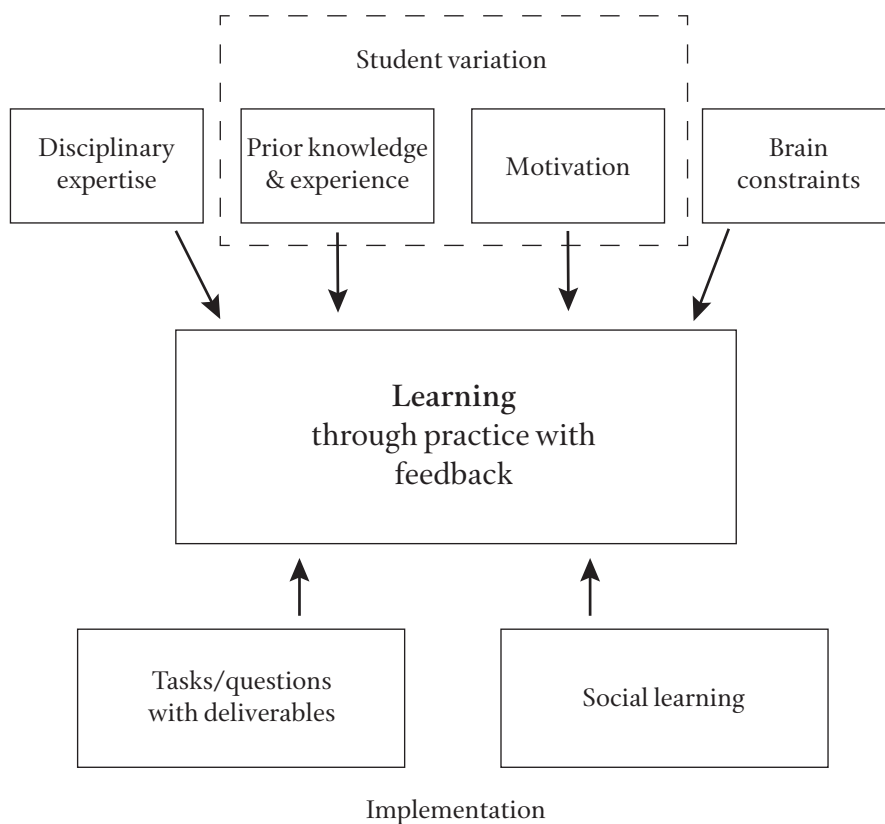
Student variation

Disciplinary expertise

Prior knowledge & experience

Motivation

Brain constraints

**Learning**
through practice with feedback

Tasks/questions with deliverables

Social learning

Implementation